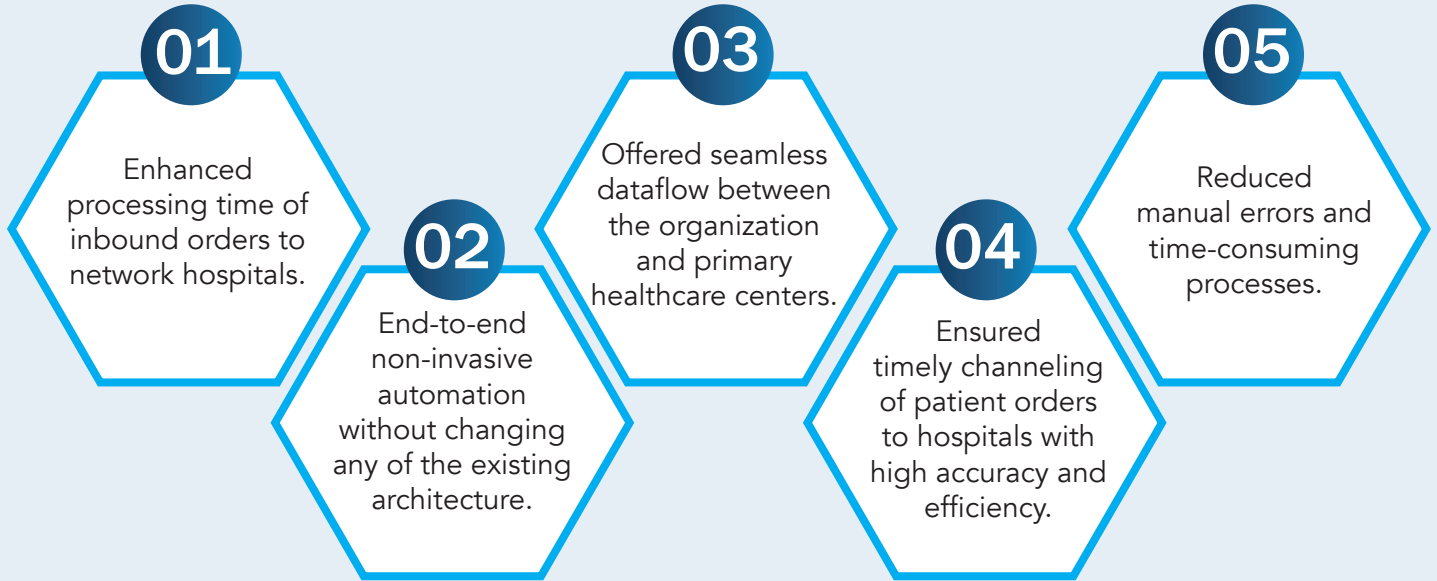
01

Enhanced processing time of inbound orders to network hospitals.

02

End-to-end non-invasive automation without changing any of the existing architecture.

03

Offered seamless dataflow between the organization and primary healthcare centers.

04

Ensured timely channeling of patient orders to hospitals with high accuracy and efficiency.

05

Reduced manual errors and time-consuming processes.